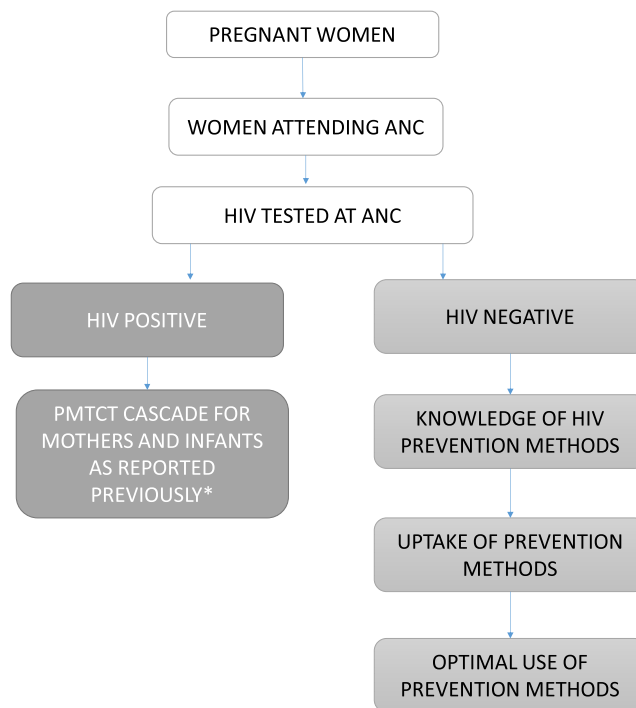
PREGNANT WOMEN

WOMEN ATTENDING ANC

HIV TESTED AT ANC

HIV POSITIVE

PMTCT CASCADE FOR MOTHERS AND INFANTS AS REPORTED PREVIOUSLY*

HIV NEGATIVE

KNOWLEDGE OF HIV PREVENTION METHODS

UPTAKE OF PREVENTION METHODS

OPTIMAL USE OF PREVENTION METHODS